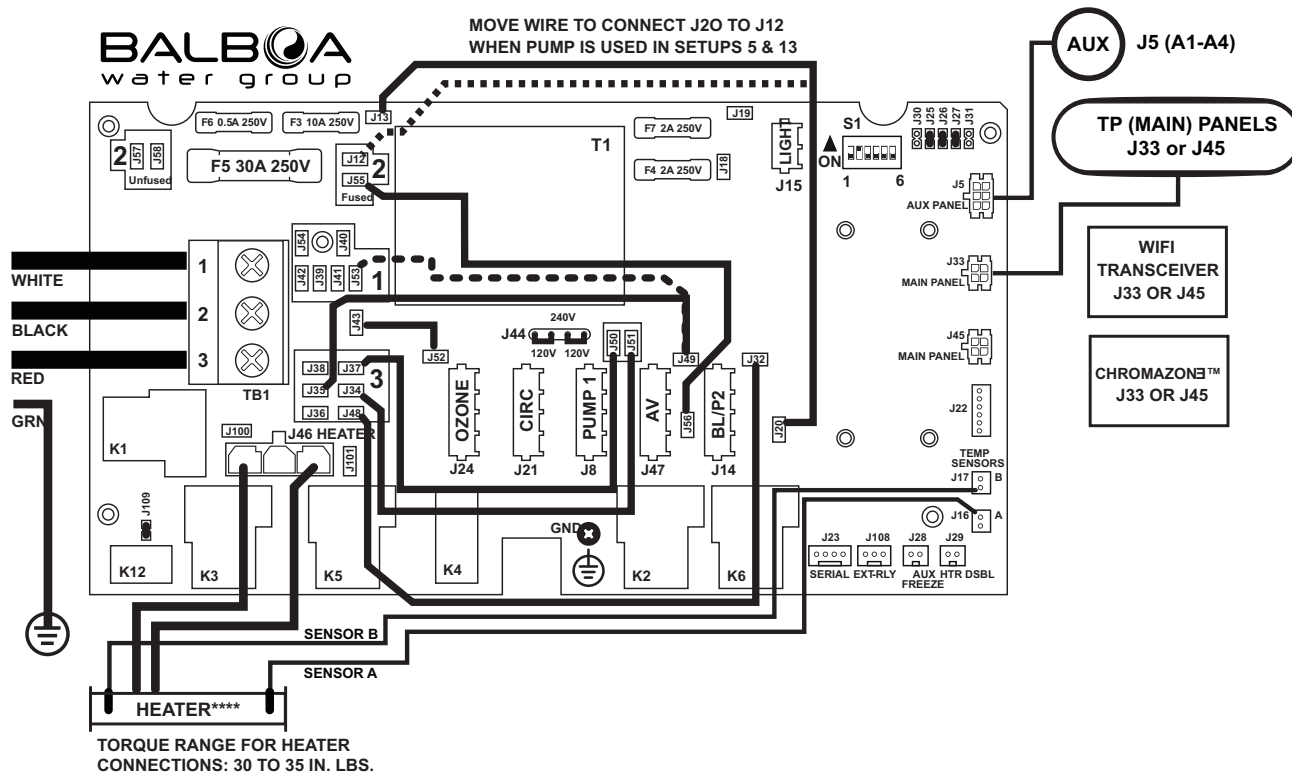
BALBOA
water group

MOVE WIRE TO CONNECT J2O TO J12
WHEN PUMP IS USED IN SETUPS 5 & 13

AUX J5 (A1-A4)

TP (MAIN) PANELS
J33 or J45

F6 0.5A 250V
F3 10A 250V
J13
J19
F7 2A 250V
F4 2A 250V
J18
T1
LIGHT
J15
S1
ON
1 6
J30 J25 J26 J27 J31
2 J57 J58
Unfused
F5 30A 250V
J12
2
J55
Fused
J5
AUX PANEL
J33
MAIN PANEL
J45
MAIN PANEL
WIFI
TRANSCEIVER
J33 OR J45
CHROMAZONE™
J33 OR J45
J22

J54 J40
J42 J39 J41 J53
1
WHITE
1
2
BLACK
3
RED
TB1
GRN
J43
J52
J44
240V
120V 120V
J50 J51
J49
J32
J38 J37
J35 J34
3
J36 J48
OZONE
CIRC
PUMP 1
AV
J56
BL/P2
J20
J24 J21 J8 J47 J14
K1
J100
J46 HEATER
J101
TEMP
SENSORS
J17 B
J16 A
J109
GND
K12 K3 K5 K4 K2 K6
J23 J108 J28 J29
SERIAL EXT-RLY AUX FREEZE HTR DSBL

SENSOR B
SENSOR A
HEATER****

TORQUE RANGE FOR HEATER
CONNECTIONS: 30 TO 35 IN. LBS.